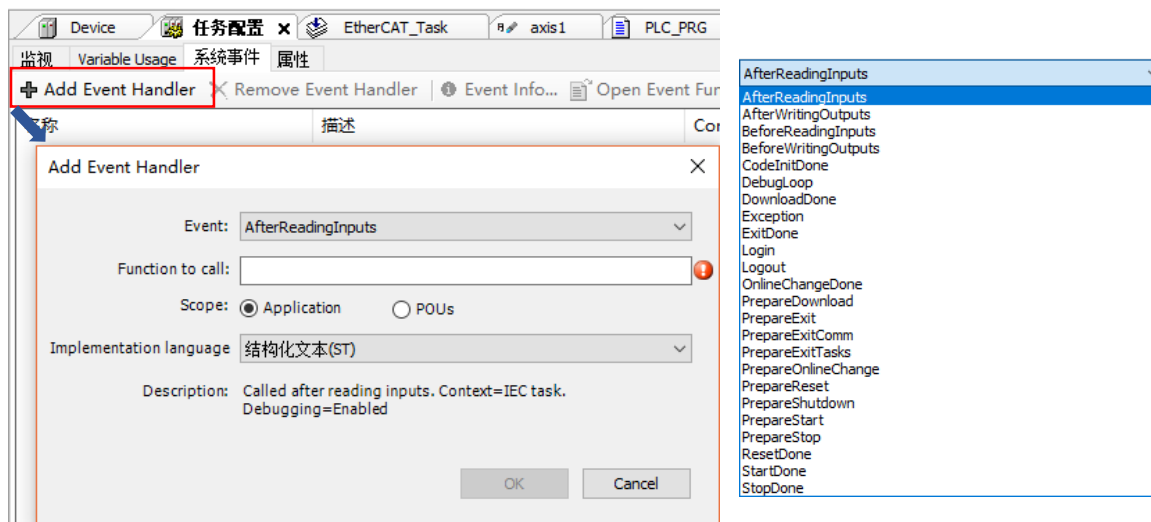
Device | 任务配置 × | EtherCAT_Task | axis1 | PLC_PRG

监视 | Variable Usage | 系统事件 | 属性

Add Event Handler | Remove Event Handler | Event Info... | Open Event Fur

称 | 描述 | Co

Add Event Handler

Event: AfterReadingInputs

Function to call:

Scope: Application POUs

Implementation language 结构化文本(ST)

Description: Called after reading inputs. Context=IEC task. Debugging=Enabled

OK Cancel

AfterReadingInputs
AfterReadingInputs
AfterWritingOutputs
BeforeReadingInputs
BeforeWritingOutputs
CodeInitDone
DebugLoop
DownloadDone
Exception
ExitDone
Login
Logout
OnlineChangeDone
PrepareDownload
PrepareExit
PrepareExitComm
PrepareExitTasks
PrepareOnlineChange
PrepareReset
PrepareShutdown
PrepareStart
PrepareStop
ResetDone
StartDone
StopDone